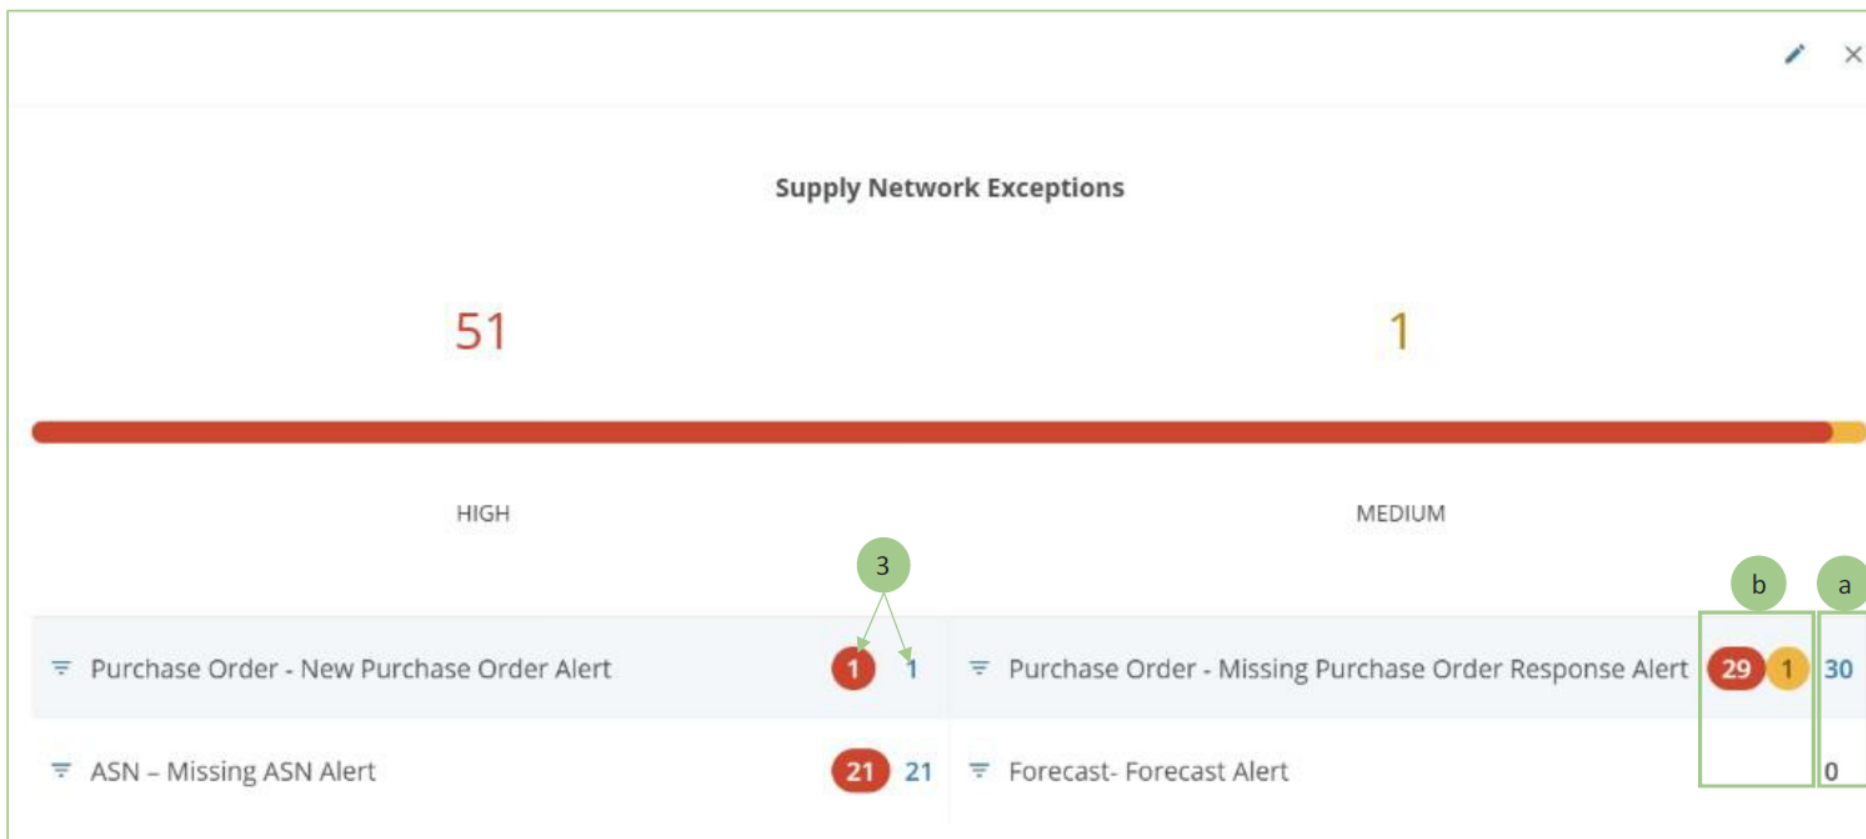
Supply Network Exceptions

51

1

HIGH

MEDIUM

3

b

a

Purchase Order - New Purchase Order Alert 1 1

Purchase Order - Missing Purchase Order Response Alert 29 1 30

ASN – Missing ASN Alert 21 21

Forecast- Forecast Alert 0